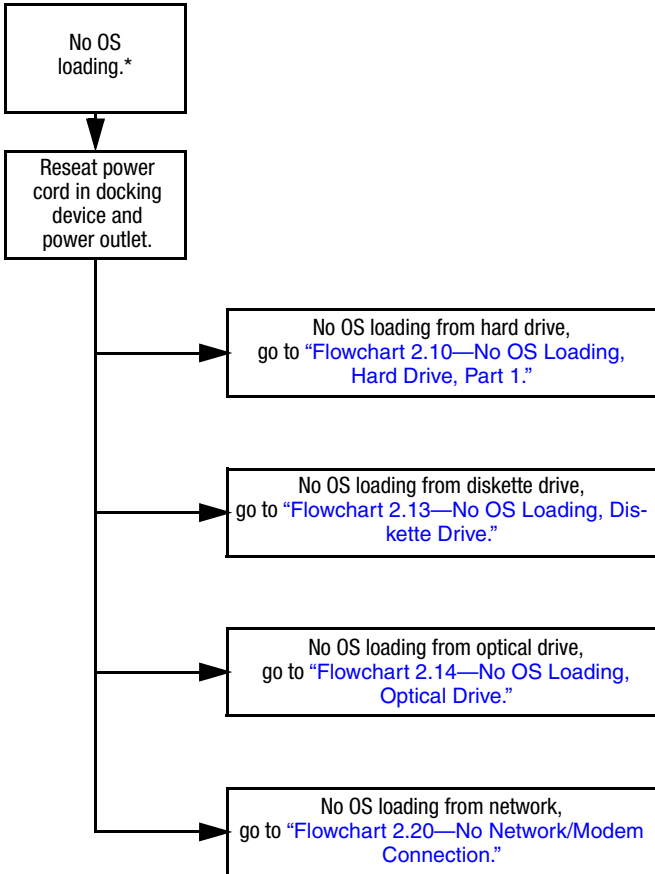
No OS loading.*

Reseat power cord in docking device and power outlet.

No OS loading from hard drive, go to "Flowchart 2.10—No OS Loading, Hard Drive, Part 1."

No OS loading from diskette drive, go to "Flowchart 2.13—No OS Loading, Diskette Drive."

No OS loading from optical drive, go to "Flowchart 2.14—No OS Loading, Optical Drive."

No OS loading from network, go to "Flowchart 2.20—No Network/Modem Connection."